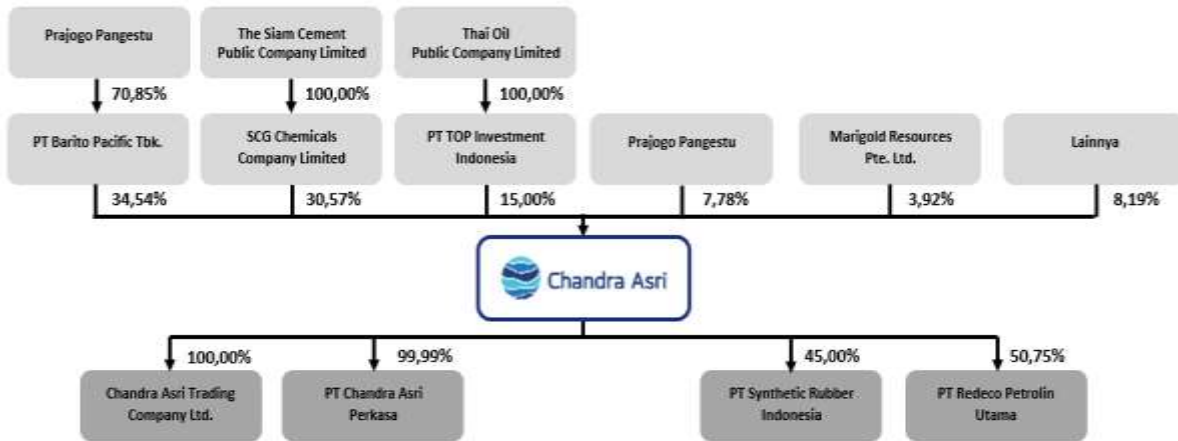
Prajogo Pangestu

The Siam Cement Public Company Limited

Thai Oil Public Company Limited

70,85%

100,00%

100,00%

PT Barito Pacific Tbk.

SCG Chemicals Company Limited

PT TOP Investment Indonesia

Prajogo Pangestu

Marigold Resources Pte. Ltd.

Lainnya

34,54%

30,57%

15,00%

7,78%

3,92%

8,19%

Chandra Asri

100,00%

99,99%

45,00%

50,75%

Chandra Asri Trading Company Ltd.

PT Chandra Asri Perkasa

PT Synthetic Rubber Indonesia

PT Redeco Petrolin Utama